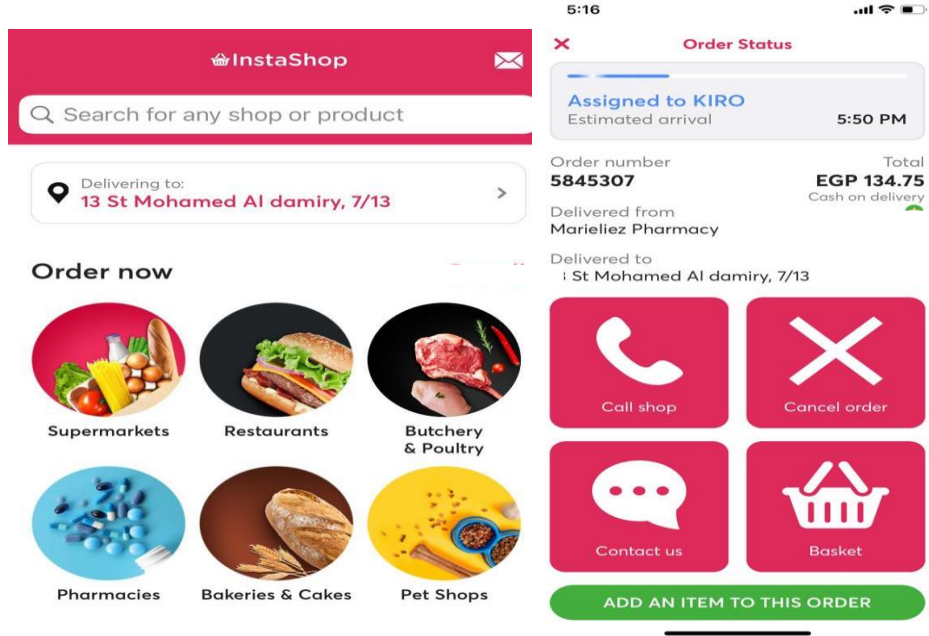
InstaShop

Search for any shop or product

Delivering to:
13 St Mohamed Al damiry, 7/13

Order now

Supermarkets
Restaurants
Butchery & Poultry
Pharmacies
Bakeries & Cakes
Pet Shops

5:16

Order Status

Assigned to KIRO
Estimated arrival 5:50 PM

Order number
5845307

Total
EGP 134.75
Cash on delivery

Delivered from
Marieliez Pharmacy

Delivered to
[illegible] St Mohamed Al damiry, 7/13

Call shop
Cancel order
Contact us
Basket

ADD AN ITEM TO THIS ORDER